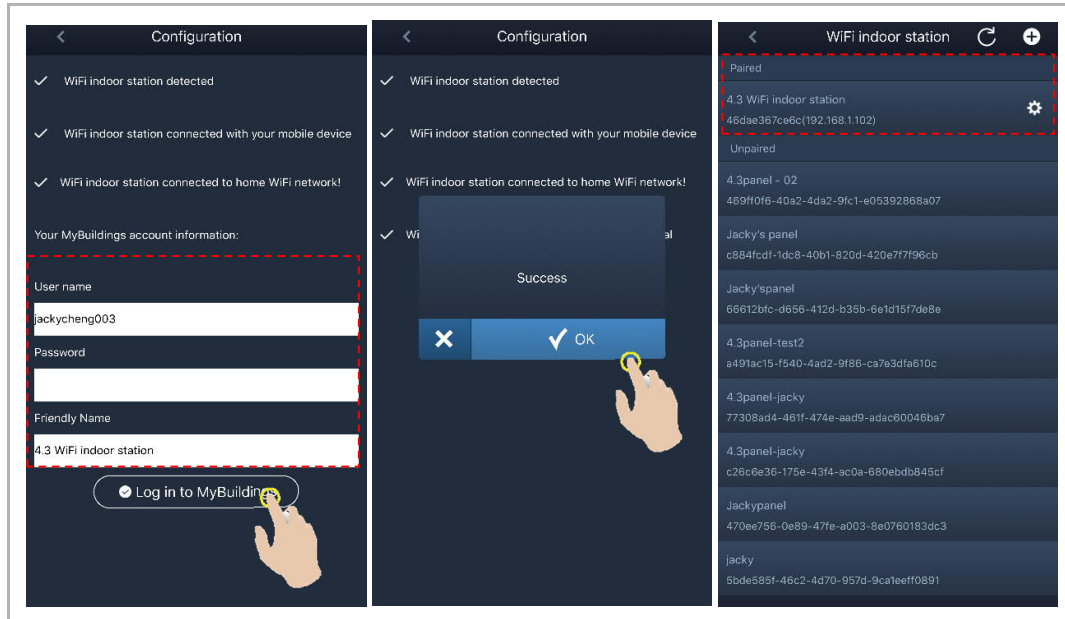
Configuration

WiFi indoor station detected

WiFi indoor station connected with your mobile device

WiFi indoor station connected to home WiFi network!

Your MyBuildings account information:

User name

jackycheng003

Password

Friendly Name

4.3 WiFi indoor station

Log in to MyBuildings

Configuration

WiFi indoor station detected

WiFi indoor station connected with your mobile device

WiFi indoor station connected to home WiFi network!

Wi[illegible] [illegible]al

Success

OK

WiFi indoor station

Paired

4.3 WiFi indoor station
46dae367ce6c(192.168.1.102)

Unpaired

4.3panel - 02
469ff0f6-40a2-4da2-9fc1-e05392868a07

Jacky's panel
c884fcdf-1dc8-40b1-820d-420e7f7f96cb

Jacky'spanel
66612bfc-d656-412d-b35b-6e1d15f7de8e

4.3panel-test2
a491ac15-f540-4ad2-9f86-ca7e3dfa610c

4.3panel-jacky
77308ad4-461f-474e-aad9-adac60046ba7

4.3panel-jacky
c26c6e36-175e-43f4-ac0a-680ebdb845cf

Jackypanel
470ee756-0e89-47fe-a003-8e0760183dc3

jacky
5bde585f-46c2-4d70-957d-9ca1eeff0891